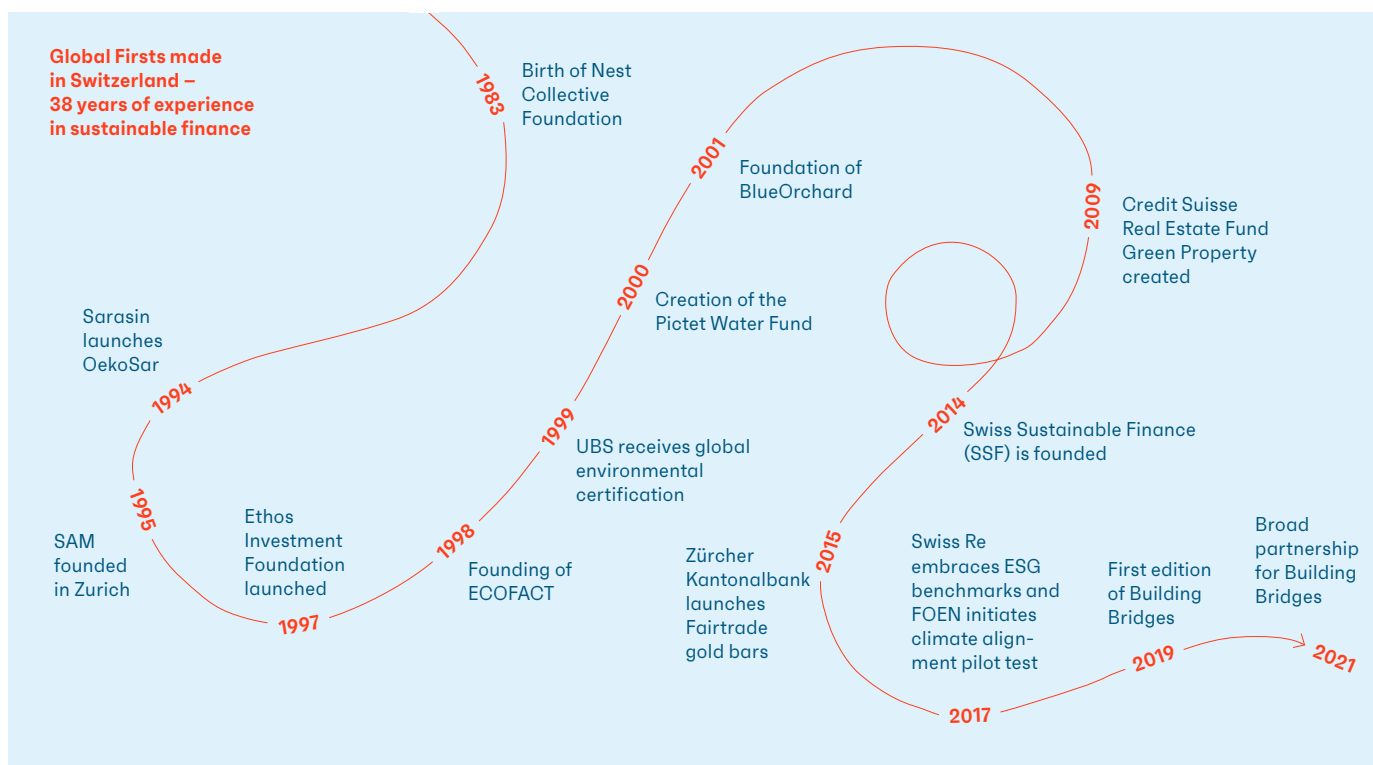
Global Firsts made in Switzerland – 38 years of experience in sustainable finance

1983
Birth of Nest Collective Foundation

1994
Sarasin launches OekoSar

1995
SAM founded in Zurich

1997
Ethos Investment Foundation launched

1998
Founding of ECOFACT

1999
UBS receives global environmental certification

2000
Creation of the Pictet Water Fund

2001
Foundation of BlueOrchard

2009
Credit Suisse Real Estate Fund Green Property created

2014
Swiss Sustainable Finance (SSF) is founded

2015
Zürcher Kantonalbank launches Fairtrade gold bars

2017
Swiss Re embraces ESG benchmarks and FOEN initiates climate alignment pilot test

2019
First edition of Building Bridges

2021
Broad partnership for Building Bridges